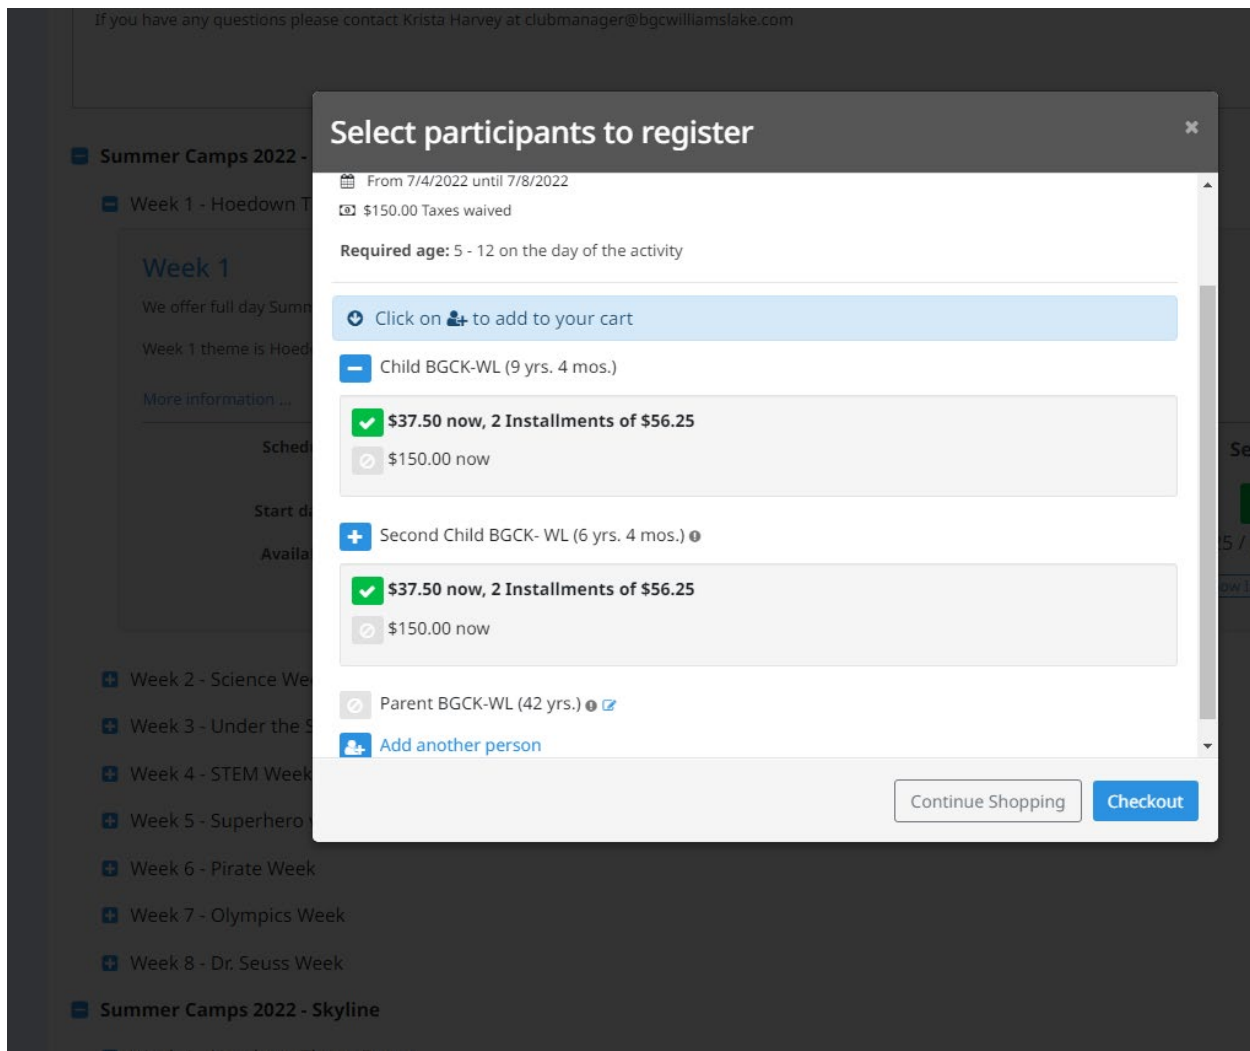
If you have any questions please contact Krista Harvey at clubmanager@bgcwilliamslake.com

Summer Camps 2022 -

Week 1 - Hoedown T

Week 1

We offer full day Summ

Week 1 theme is Hoed

More information ...

Sched

Start d

Availa

Se

5 /

Week 2 - Science We

Week 3 - Under the S

Week 4 - STEM Week

Week 5 - Superhero

Week 6 - Pirate Week

Week 7 - Olympics Week

Week 8 - Dr. Seuss Week

Summer Camps 2022 - Skyline

Select participants to register

×

From 7/4/2022 until 7/8/2022

$150.00 Taxes waived

**Required age:** 5 - 12 on the day of the activity

Click on to add to your cart

Child BGCK-WL (9 yrs. 4 mos.)

**$37.50 now, 2 Installments of $56.25**

$150.00 now

Second Child BGCK- WL (6 yrs. 4 mos.)

**$37.50 now, 2 Installments of $56.25**

$150.00 now

Parent BGCK-WL (42 yrs.)

Add another person

Continue Shopping

Checkout